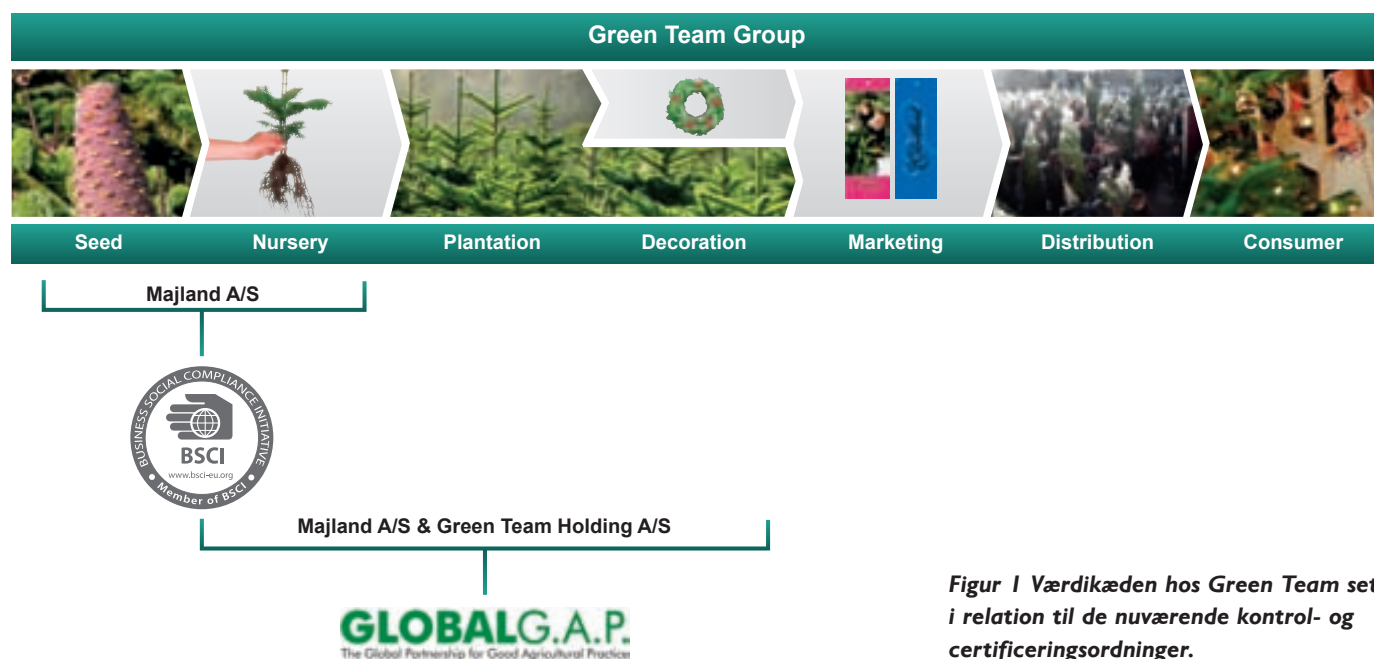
Green Team Group

Seed
Nursery
Plantation
Decoration
Marketing
Distribution
Consumer

Majland A/S

BUSINESS SOCIAL COMPLIANCE INITIATIVE
BSCI
www.bsci-eu.org
Member of BSCI

Majland A/S & Green Team Holding A/S

GLOBALG.A.P.
The Global Partnership for Good Agricultural Practice

Figur 1 Værdikæden hos Green Team set i relation til de nuværende kontrol- og certificeringsordninger.